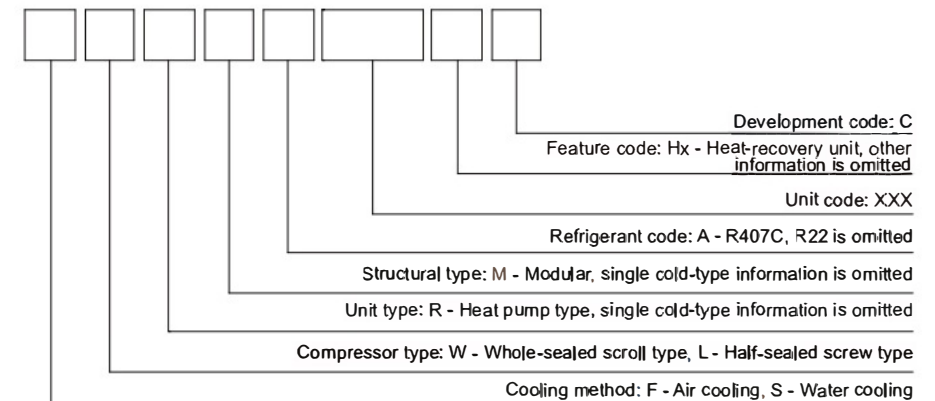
Development code: C

Feature code: Hx - Heat-recovery unit, other information is omitted

Unit code: XXX

Refrigerant code: A - R407C, R22 is omitted

Structural type: M - Modular, single cold-type information is omitted

Unit type: R - Heat pump type, single cold-type information is omitted

Compressor type: W - Whole-sealed scroll type, L - Half-sealed screw type

Cooling method: F - Air cooling, S - Water cooling